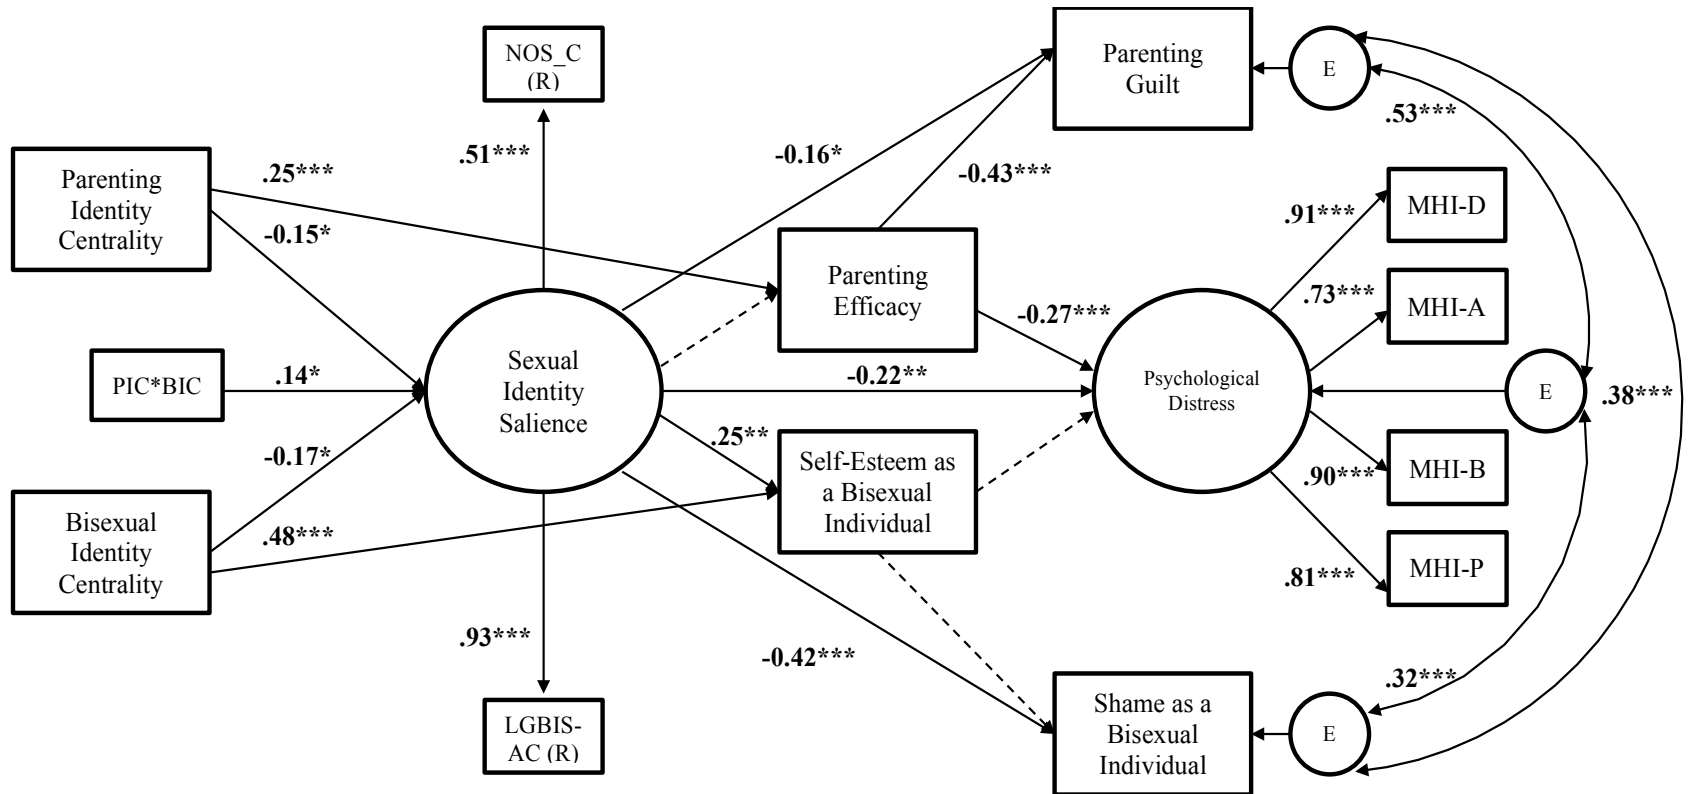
NOS_C (R)

Parenting Guilt

E

.53***

Parenting Identity Centrality

.25***

-0.15*

.51***

-0.16*

-0.43***

.91***

MHI-D

Parenting Efficacy

.73***

MHI-A

-0.27***

PIC*BIC

.14*

Sexual Identity Salience

-0.22**

Psychological Distress

E

.38***

-0.17*

.25**

Self-Esteem as a Bisexual Individual

.90***

MHI-B

Bisexual Identity Centrality

.48***

.81***

MHI-P

.93***

-0.42***

.32***

LGBIS-AC (R)

Shame as a Bisexual Individual

E